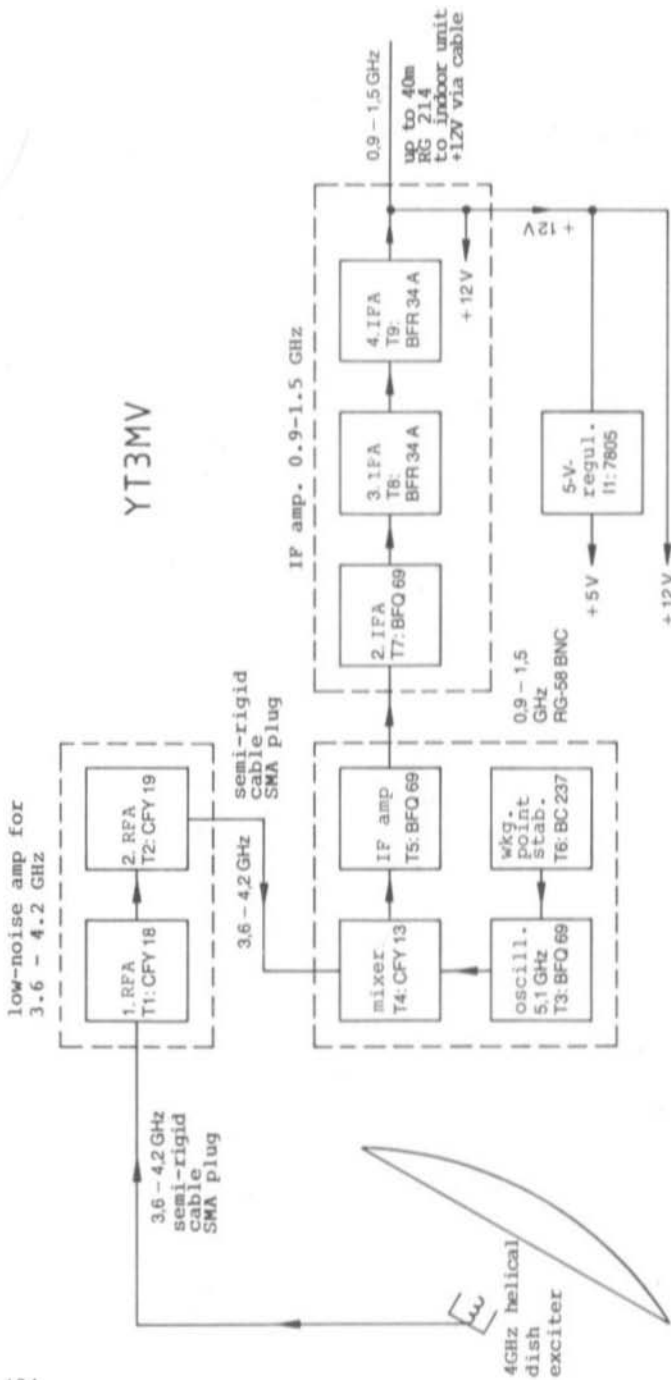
YT3MV

low-noise amp for 3.6 - 4.2 GHz

1. RFA
T1: CFY 18

2. RFA
T2: CFY 19

semi-rigid cable SMA plug

3,6 - 4,2 GHz

3,6 - 4,2 GHz
semi-rigid cable SMA plug

4GHz helical dish exciter

mixer
T4: CFY 13

IF amp
T5: BFQ 69

oscill.
5,1 GHz
T3: BFQ 69

wkg. point stab.
T6: BC 237

0,9 - 1,5 GHz
RG-58 BNC

IF amp. 0.9-1.5 GHz

2. IFA
T7: BFQ 69

3. IFA
T8: BFR 34 A

4. IFA
T9: BFR 34 A

+ 12 V

0,9 - 1,5 GHz

up to 40m RG 214 to indoor unit +12V via cable

+ 12V

5-V-regul.
I1: 7805

+ 5 V

+ 12 V